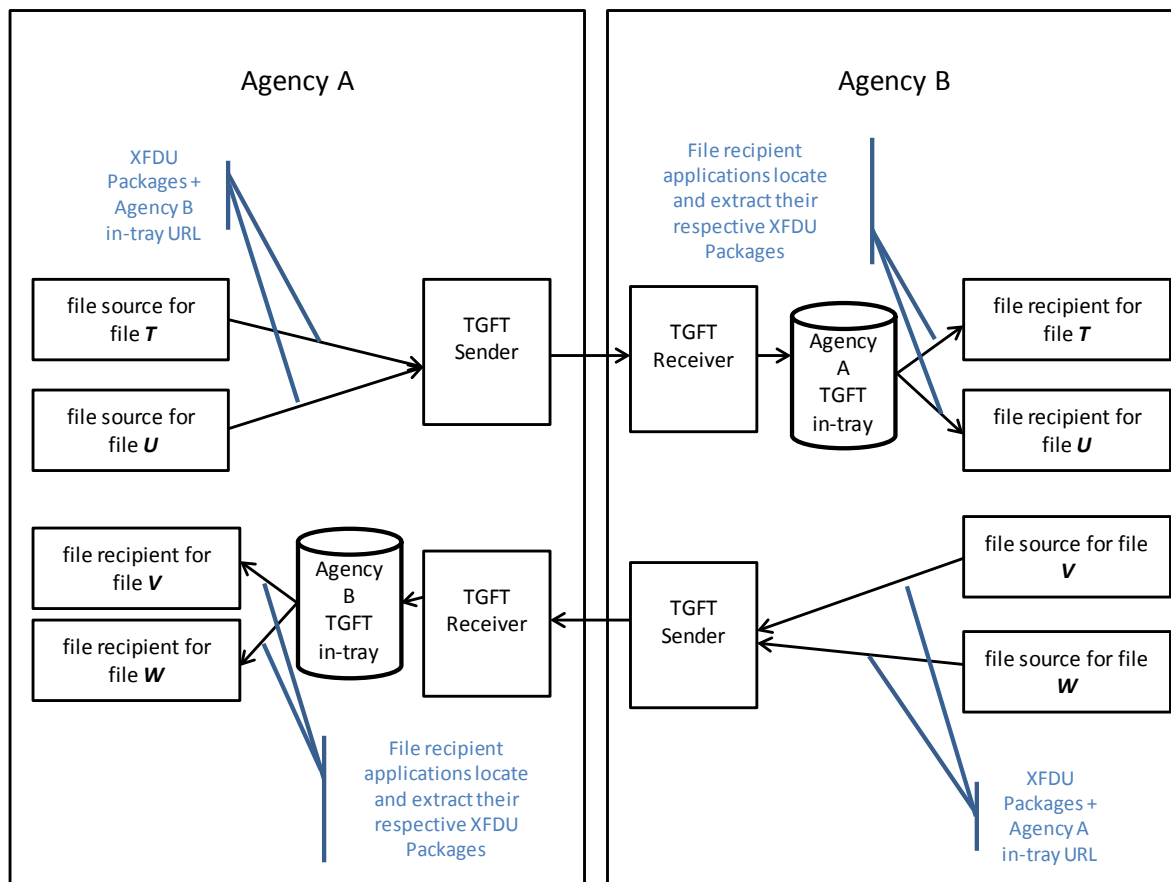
Agency A

XFDU Packages + Agency B in-tray URL

file source for file ***T***

file source for file ***U***

TGFT Sender

file recipient for file ***V***

file recipient for file ***W***

Agency B TGFT in-tray

TGFT Receiver

File recipient applications locate and extract their respective XFDU Packages

Agency B

File recipient applications locate and extract their respective XFDU Packages

TGFT Receiver

Agency A TGFT in-tray

file recipient for file ***T***

file recipient for file ***U***

TGFT Sender

file source for file ***V***

file source for file ***W***

XFDU Packages + Agency A in-tray URL